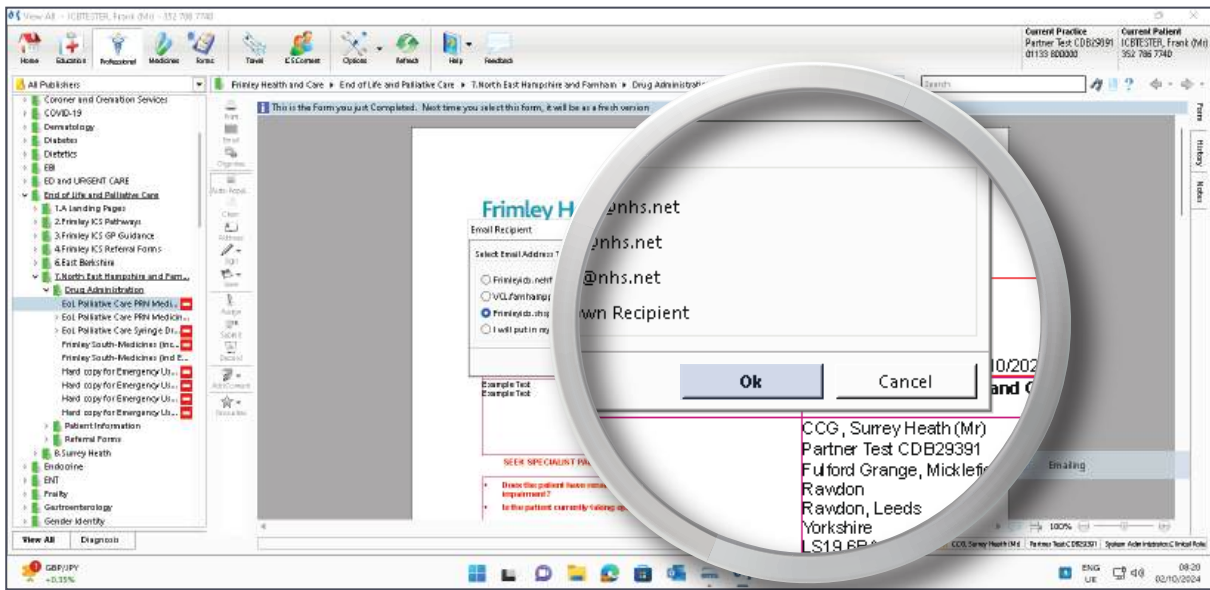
View All - ICBTESTER, Frank (Mr) - 352 786 7740

Home Education Professional Medicines Forms Travel ESConnect Options Refresh Help Feedback

Current Practice
Partner Test CDB29391
01133 800000

Current Patient
ICBTESTER, Frank (Mr)
352 786 7740

All Publishers

Frimley Health and Care ▸ End of Life and Palliative Care ▸ 7.North East Hampshire and Farnham ▸ Drug Administration

Search

Coroner and Cremation Services
COVID-19
Dermatology
Diabetes
Dietetics
EBI
ED and URGENT CARE
End of Life and Palliative Care
1.A Landing Pages
2.Frimley ICS Pathways
3.Frimley ICS GP Guidance
4.Frimley ICS Referral Forms
6.East Berkshire
7.North East Hampshire and Farn...
Drug Administration
EoL Palliative Care PRN Medi...
EoL Palliative Care PRN Medicin...
EoL Palliative Care Syringe Dr...
Frimley South-Medicines (inc...
Frimley South-Medicines (incl E...
Hard copy for Emergency U...
Hard copy for Emergency U...
Hard copy for Emergency U...
Hard copy for Emergency U...
Patient Information
Referral Forms
8.Surrey Heath
Endocrine
ENT
Frailty
Gastroenterology
Gender Identity

View All Diagnosis

Print Email Organise Auto Populate Clear Address Sign Save Assign Submit Discard Add Comment Favourites

This is the Form you just Completed. Next time you select this form, it will be as a fresh version

Frimley H

Email Recipient

Select Email Address T

Frimleyicb.nethf
VCL.farnhamp
Frimleyicb.shsp
I will put in my

@nhs.net
@nhs.net
@nhs.net
wn Recipient

Ok
Cancel

0/202
and C

Example Test
Example Test

CCG, Surrey Heath (Mr)
Partner Test CDB29391
Fulford Grange, Micklefie
Rawdon
Rawdon, Leeds
Yorkshire
LS19 6B

SEEK SPECIALIST PA

Does the patient have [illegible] impairment?
Is the patient currently taking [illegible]

Emailing

100%

CCG, Surrey Heath (Mr) Partner Test CDB29391 System Administrator Clinical Role

Form History Notes

GBP/JPY +0.35%

ENG UK 08:28 02/10/2024